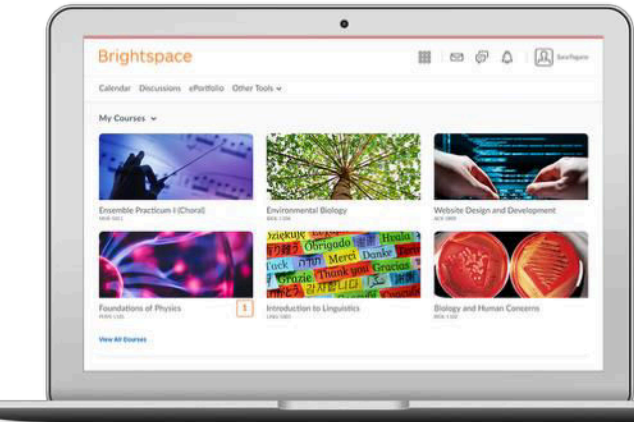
Brightspace

Sara Ryan

Calendar Discussions ePortfolio Other Tools

My Courses

Ensemble Practicum I (Choral)
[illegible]

Environmental Biology
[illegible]

Website Design and Development
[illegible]

Dziękuję Obrigado Hvala Tack Merci Danke Grazie Thank you Gracias 감사합니다

Foundations of Physics
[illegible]

1

Introduction to Linguistics
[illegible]

Biology and Human Concerns
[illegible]

View All Courses